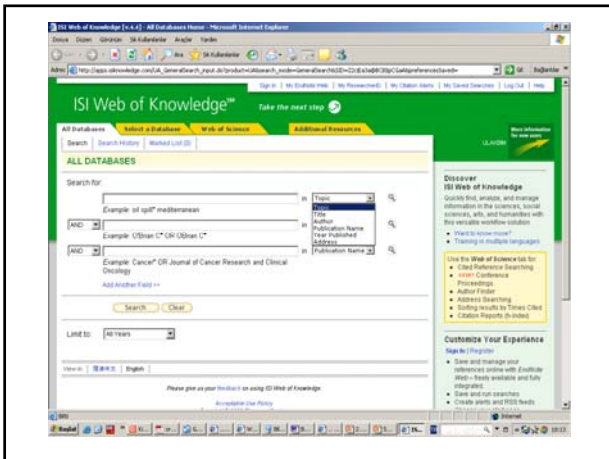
ISI Web of Knowledge [v.4.4] - All Databases Home - Microsoft Internet Explorer

Dosya Düzen Görünüm Sık Kullanılanlar Araçlar Yardım

Ara Sık Kullanılanlar

Adres http://apps.isiknowledge.com/UA_GeneralSearch_input.do?product=UA&search_mode=GeneralSearch&SID=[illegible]&preferencesSaved=

Git Bağlantılar

Sign In | My EndNote Web | My ResearcherID | My Citation Alerts | My Saved Searches | Log Out | Help

ISI Web of Knowledge℠ Take the next step

All Databases Select a Database Web of Science Additional Resources

More information for new users

Search | Search History | Marked List (0)

ULAKBIM

ALL DATABASES

Search for:

in Topic

Example: oil spill* mediterranean

Topic
Title
Author
Publication Name
Year Published
Address

AND

Example: O'Brian C* OR OBrian C*

AND

in Publication Name

Example: Cancer* OR Journal of Cancer Research and Clinical Oncology

Add Another Field >>

Search Clear

Limit to: All Years

View in: 简体中文 | English

Please give us your feedback on using ISI Web of Knowledge.

Acceptable Use Policy

Discover ISI Web of Knowledge

Quickly find, analyze, and manage information in the sciences, social sciences, arts, and humanities with this versatile workflow solution.

• Want to know more?
• Training in multiple languages

Use the Web of Science tab for:
• Cited Reference Searching
• NEW! Conference Proceedings
• Author Finder
• Address Searching
• Sorting results by Times Cited
• Citation Reports (h-index)

Customize Your Experience

Sign In | Register

• Save and manage your references online with EndNote Web – freely available and fully integrated.
• Save and run searches
• Create alerts and RSS feeds

Internet

Başlat

10:13